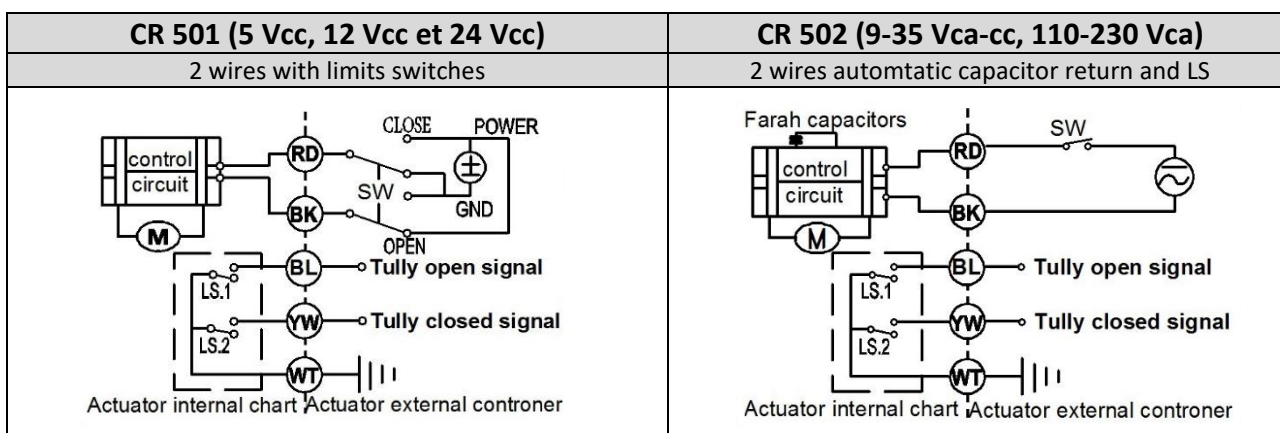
| CR 501 (5 Vcc, 12 Vcc et 24 Vcc) | CR 502 (9-35 Vca-cc, 110-230 Vca) |
|---|---|
| 2 wires with limits switches | 2 wires automtatic capacitor return and LS |
| control circuit M RD BK BL YW WT CLOSE POWER ± SW GND OPEN LS.1 LS.2 Tully open signal Tully closed signal Actuator internal chart Actuator external controner | Farah capacitors control circuit M RD BK BL YW WT SW LS.1 LS.2 Tully open signal Tully closed signal Actuator internal chart Actuator external controner |